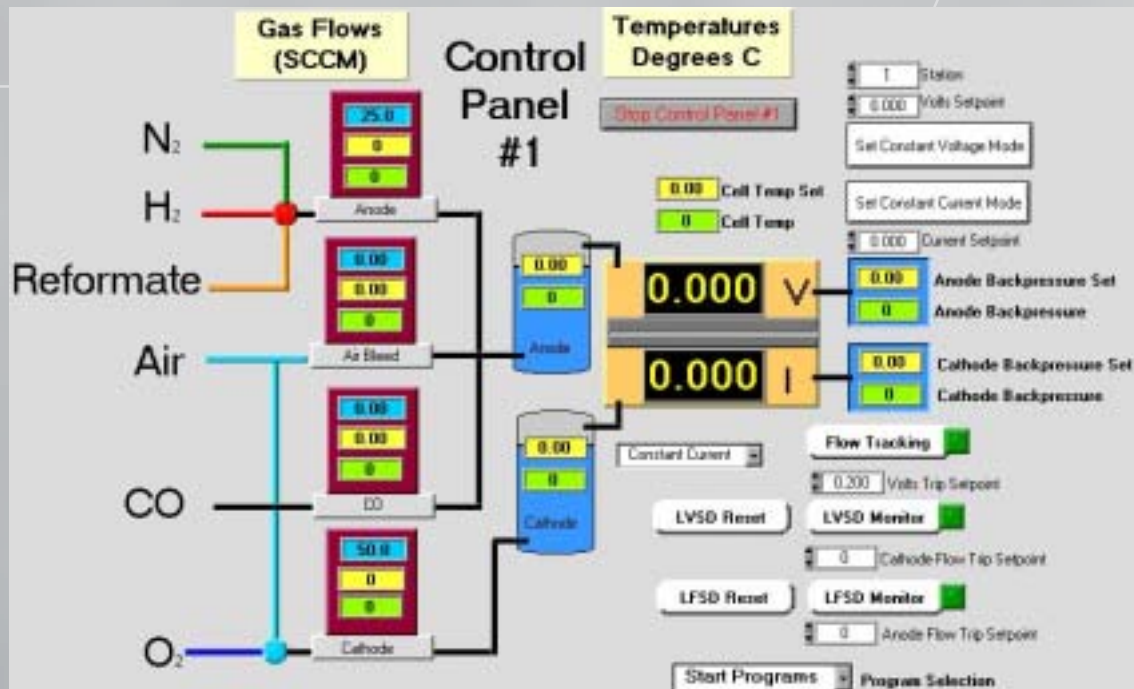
Gas Flows (SCCM)

Control Panel #1

Temperatures Degrees C

Stop Control Panel #1

1 Station

0.000 Volts Setpoint

Set Constant Voltage Mode

Set Constant Current Mode

0.000 Current Setpoint

$N_2$

$H_2$

Reformate

Air

CO

$O_2$

25.0
0
0
Anode

0.00
0.00
0
Air Bleed

0.00
0.00
0
CO

50.0
0
0
Cathode

0.00 Cell Temp Set

0 Cell Temp

0.00
0
Anode

0.00
0
Cathode

0.000 V

0.000 I

0.00 Anode Backpressure Set

0 Anode Backpressure

0.00 Cathode Backpressure Set

0 Cathode Backpressure

Constant Current

Flow Tracking

0.200 Volts Trip Setpoint

LVSD Reset

LVSD Monitor

0 Cathode Flow Trip Setpoint

LFSD Reset

LFSD Monitor

0 Anode Flow Trip Setpoint

Start Programs

Program Selection